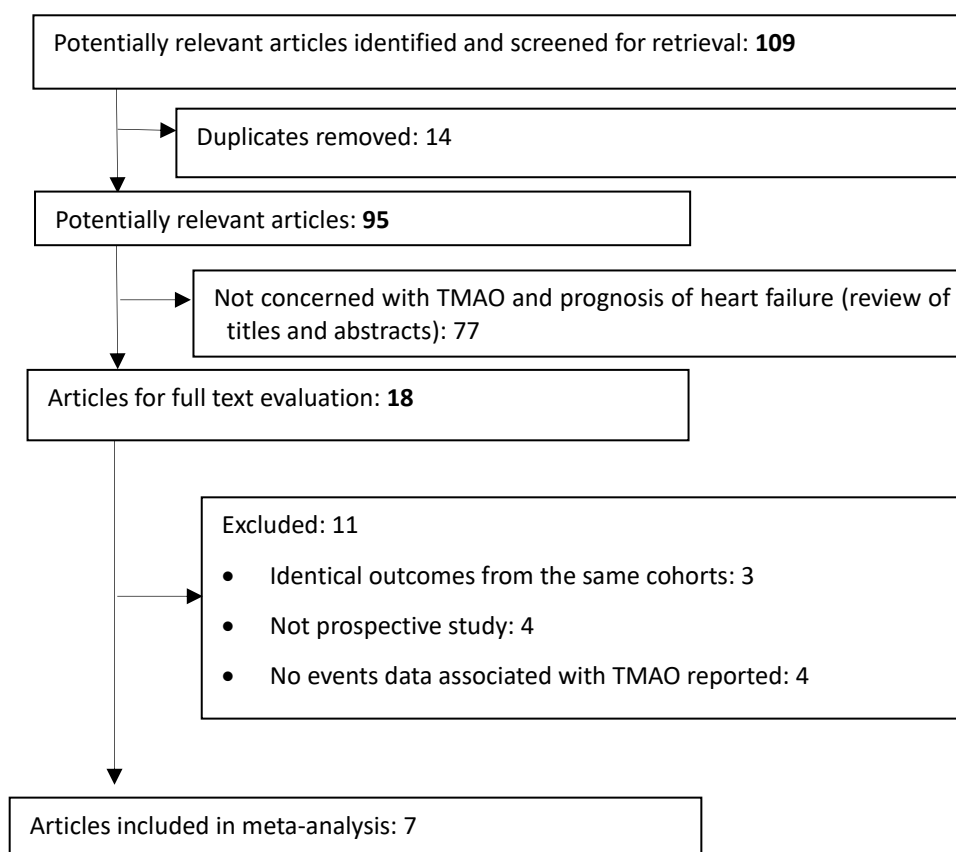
Potentially relevant articles identified and screened for retrieval: **109**

Duplicates removed: 14

Potentially relevant articles: **95**

Not concerned with TMAO and prognosis of heart failure (review of titles and abstracts): 77

Articles for full text evaluation: **18**

Excluded: 11

- Identical outcomes from the same cohorts: 3
- Not prospective study: 4
- No events data associated with TMAO reported: 4

Articles included in meta-analysis: 7